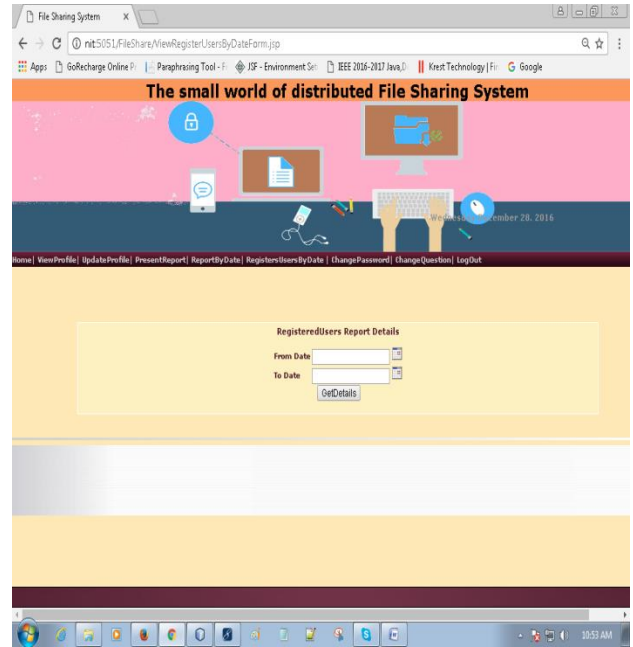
File Sharing System ×

nit:5051/FileShare/ViewRegisterUsersByDateForm.jsp

Apps GoRecharge Online P Paraphrasing Tool - F JSF - Environment Se IEEE 2016-2017 Java,D Krest Technology | Fi Google

The small world of distributed File Sharing System

We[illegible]ember 28, 2016

Home| ViewProfile| UpdateProfile| PresentReport| ReportByDate| RegistersUsersByDate| ChangePassword| ChangeQuestion| LogOut

RegisteredUsers Report Details

From Date

To Date

GetDetails

10:53 AM